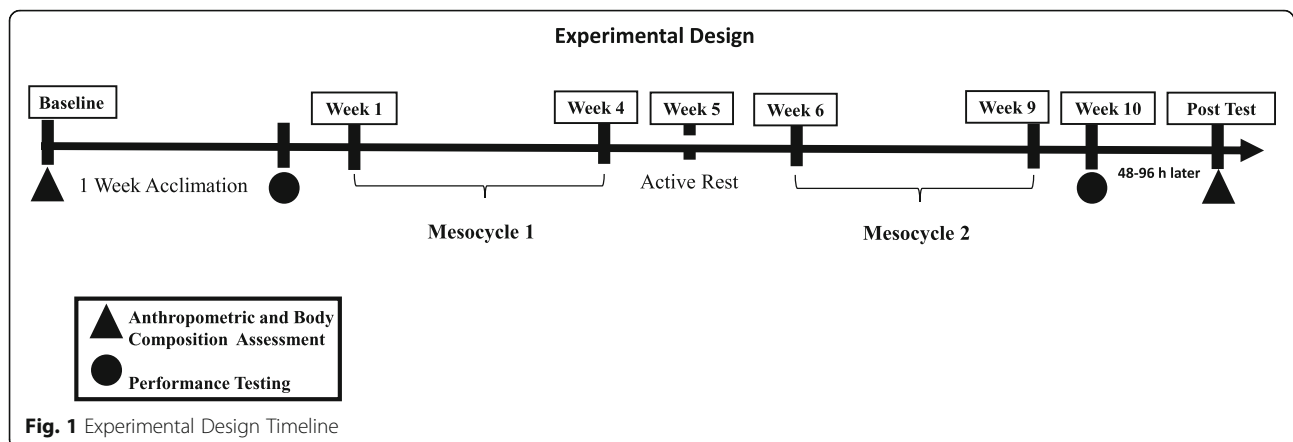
Experimental Design

Baseline

1 Week Acclimation

Week 1

Week 4

Mesocycle 1

Week 5

Active Rest

Week 6

Week 9

Mesocycle 2

Week 10

Post Test

48-96 h later

Anthropometric and Body Composition Assessment

Performance Testing

Fig. 1 Experimental Design Timeline